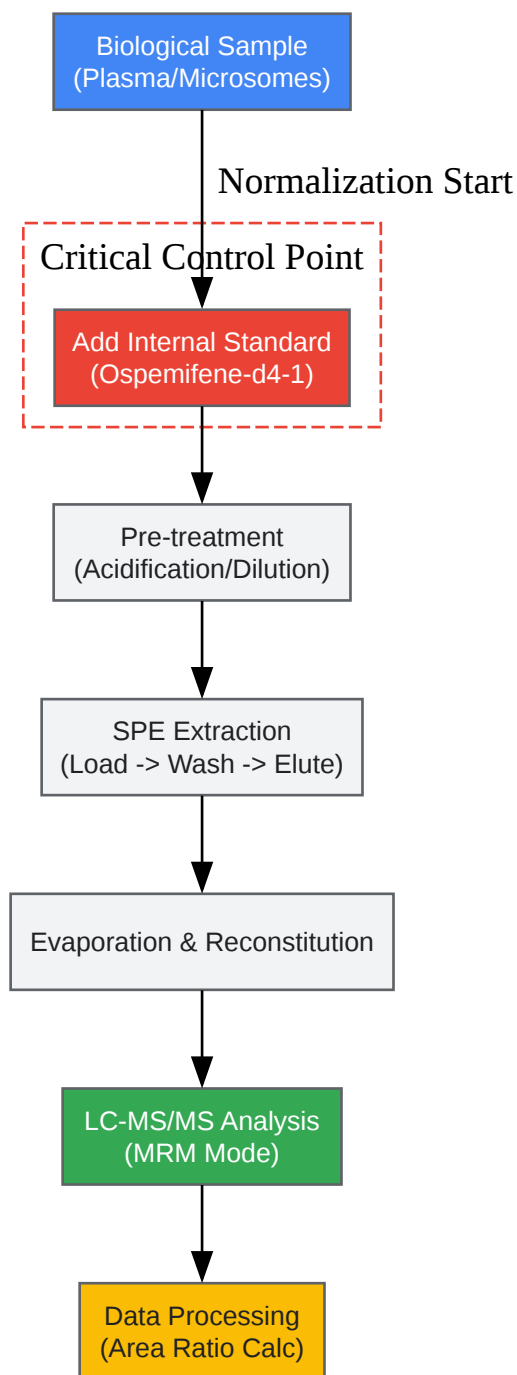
Biological Sample
(Plasma/Microsomes)

Normalization Start

Critical Control Point

Add Internal Standard
(Ospemifene-d4-1)

Pre-treatment
(Acidification/Dilution)

SPE Extraction
(Load -> Wash -> Elute)

Evaporation & Reconstitution

LC-MS/MS Analysis
(MRM Mode)

Data Processing
(Area Ratio Calc)